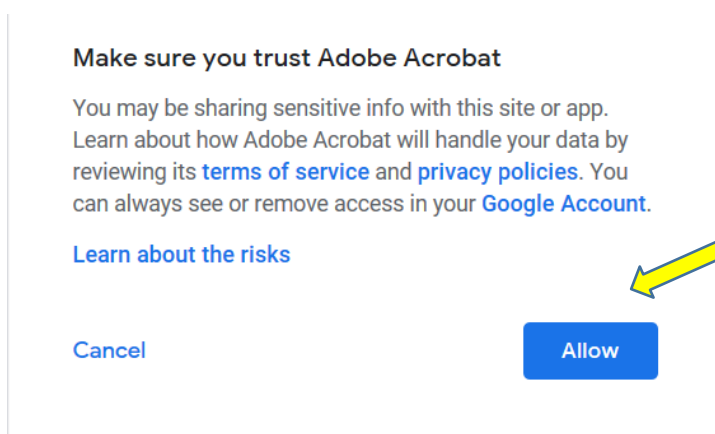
Make sure you trust Adobe Acrobat

You may be sharing sensitive info with this site or app. Learn about how Adobe Acrobat will handle your data by reviewing its terms of service and privacy policies. You can always see or remove access in your Google Account.

Learn about the risks

Cancel

Allow